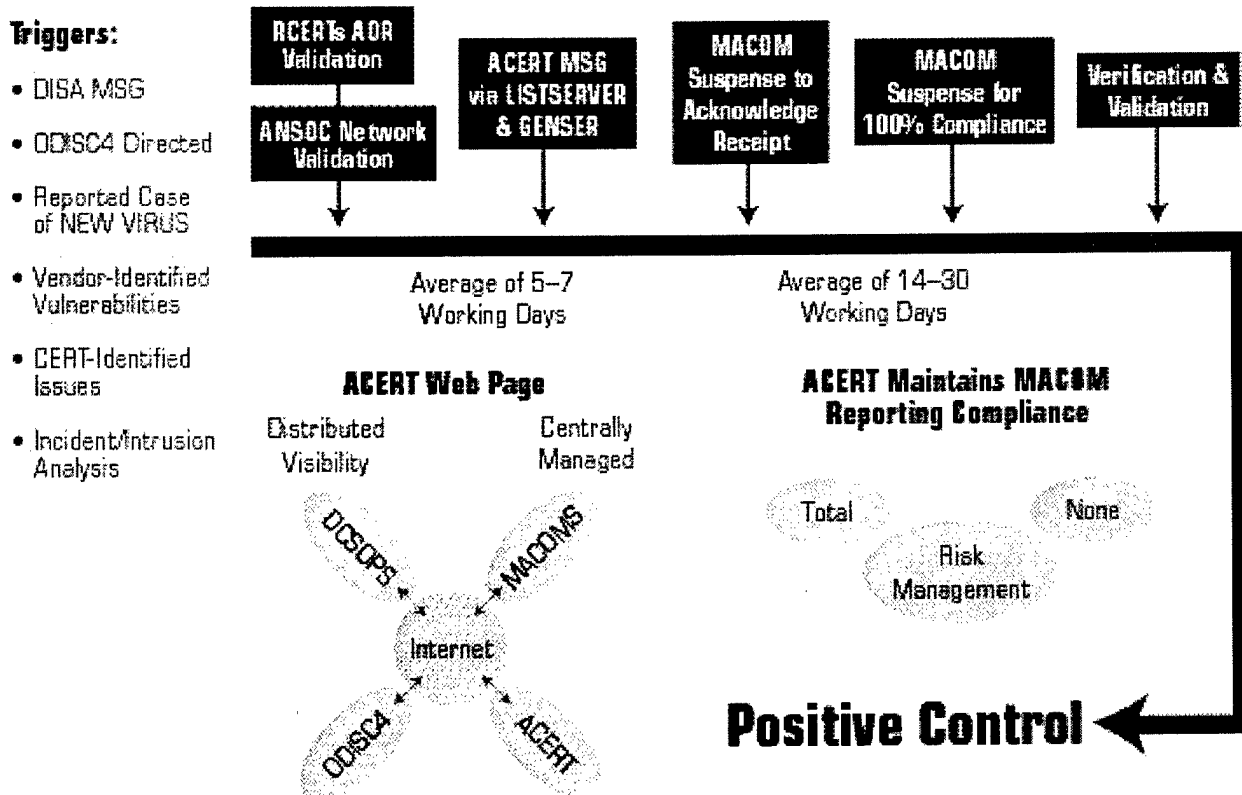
**Triggers:**

- DISA MSG
- ODISC4 Directed
- Reported Case of NEW VIRUS
- Vendor-Identified Vulnerabilities
- CERT-Identified Issues
- Incident/Intrusion Analysis

RCERTs AOR Validation

ANSOC Network Validation

ACERT MSG via LISTSERVER & GENSER

MACOM Suspense to Acknowledge Receipt

MACOM Suspense for 100% Compliance

Verification & Validation

Average of 5–7 Working Days

Average of 14–30 Working Days

**ACERT Web Page**

Distributed Visibility

Centrally Managed

DCSOPS

MACOMS

Internet

ODISC4

ACERT

**ACERT Maintains MACOM Reporting Compliance**

Total

None

Risk Management

**Positive Control**